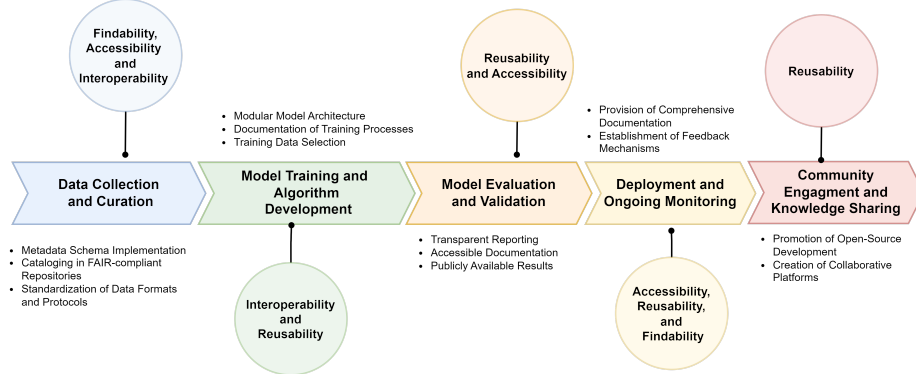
Findability, Accessibility and Interoperability

Data Collection and Curation

- Metadata Schema Implementation
- Cataloging in FAIR-compliant Repositories
- Standardization of Data Formats and Protocols

- Modular Model Architecture
- Documentation of Training Processes
- Training Data Selection

Model Training and Algorithm Development

Interoperability and Reusability

Reusability and Accessibility

Model Evaluation and Validation

- Transparent Reporting
- Accessible Documentation
- Publicly Available Results

- Provision of Comprehensive Documentation
- Establishment of Feedback Mechanisms

Deployment and Ongoing Monitoring

Accessibility, Reusability, and Findability

Reusability

Community Engagment and Knowledge Sharing

- Promotion of Open-Source Development
- Creation of Collaborative Platforms